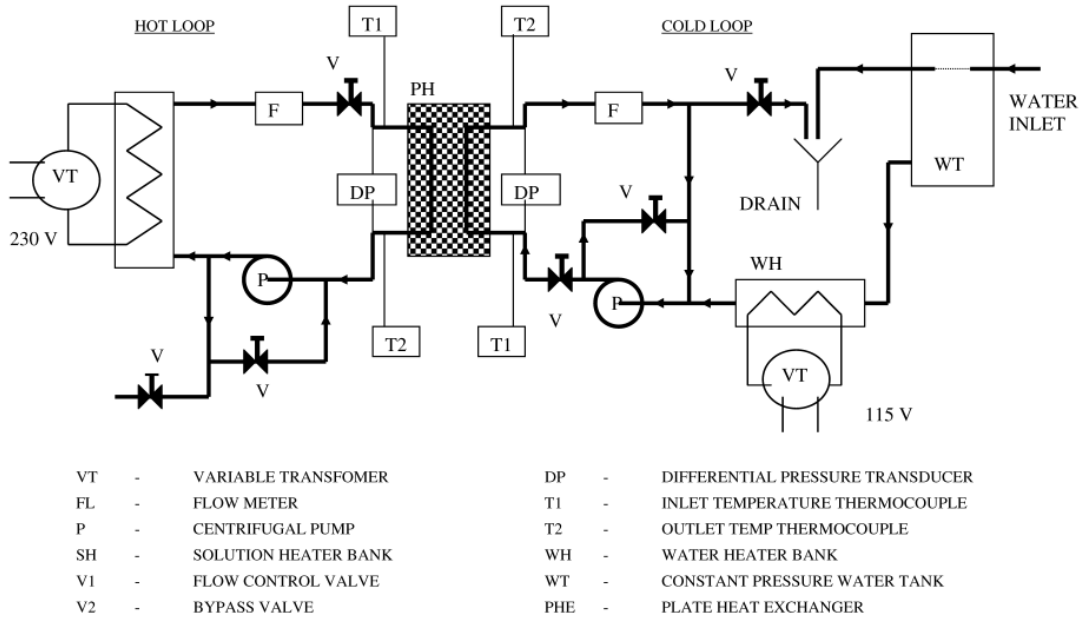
HOT LOOP

T1

T2

COLD LOOP

V

PH

V

WATER INLET

F

F

VT

V

WT

DP

DP

DRAIN

230 V

P

WH

V

P

T2

T1

V

V

VT

115 V

| | | | | | |
|---|---|---|---|---|---|
| VT | - | VARIABLE TRANSFOMER | DP | - | DIFFERENTIAL PRESSURE TRANSDUCER |
| FL | - | FLOW METER | T1 | - | INLET TEMPERATURE THERMOCOUPLE |
| P | - | CENTRIFUGAL PUMP | T2 | - | OUTLET TEMP THERMOCOUPLE |
| SH | - | SOLUTION HEATER BANK | WH | - | WATER HEATER BANK |
| V1 | - | FLOW CONTROL VALVE | WT | - | CONSTANT PRESSURE WATER TANK |
| V2 | - | BYPASS VALVE | PHE | - | PLATE HEAT EXCHANGER |